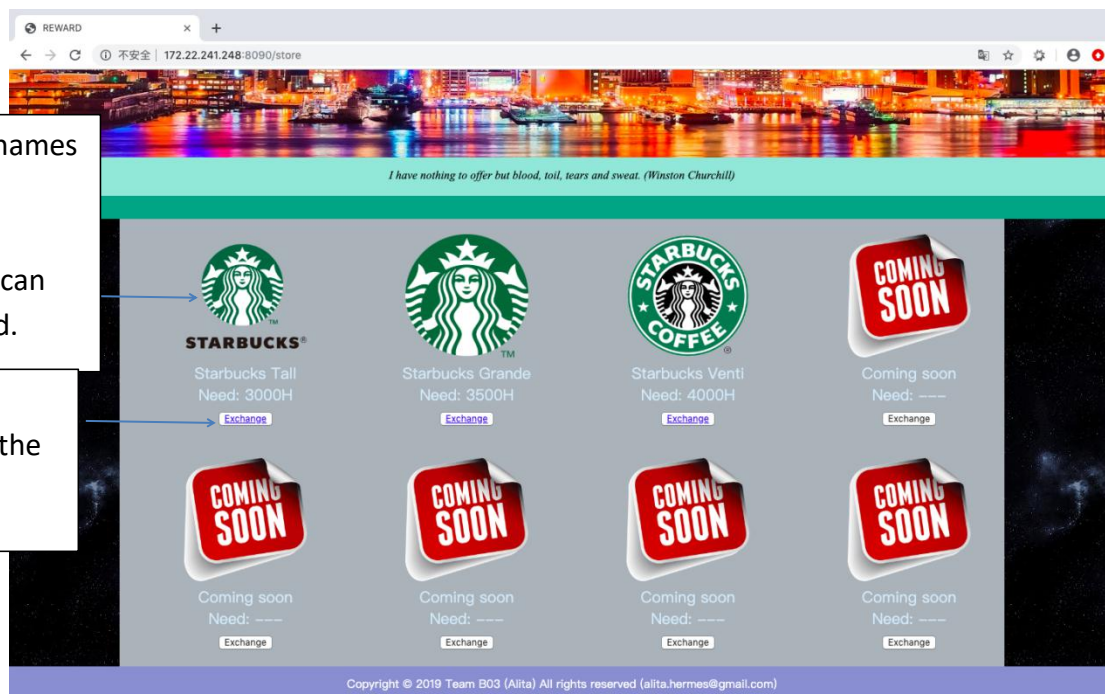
REWARD

不安全 | 172.22.241.248:8090/store

names

can
d.

the

I have nothing to offer but blood, toil, tears and sweat. (Winston Churchill)

STARBUCKS®
Starbucks Tall
Need: 3000H
Exchange

Starbucks Grande
Need: 3500H
Exchange

STARBUCKS COFFEE
Starbucks Venti
Need: 4000H
Exchange

COMING SOON
Coming soon
Need: ---
Exchange

COMING SOON
Coming soon
Need: ---
Exchange

COMING SOON
Coming soon
Need: ---
Exchange

COMING SOON
Coming soon
Need: ---
Exchange

COMING SOON
Coming soon
Need: ---
Exchange

Copyright © 2019 Team B03 (Alita) All rights reserved (alita.hermes@gmail.com)